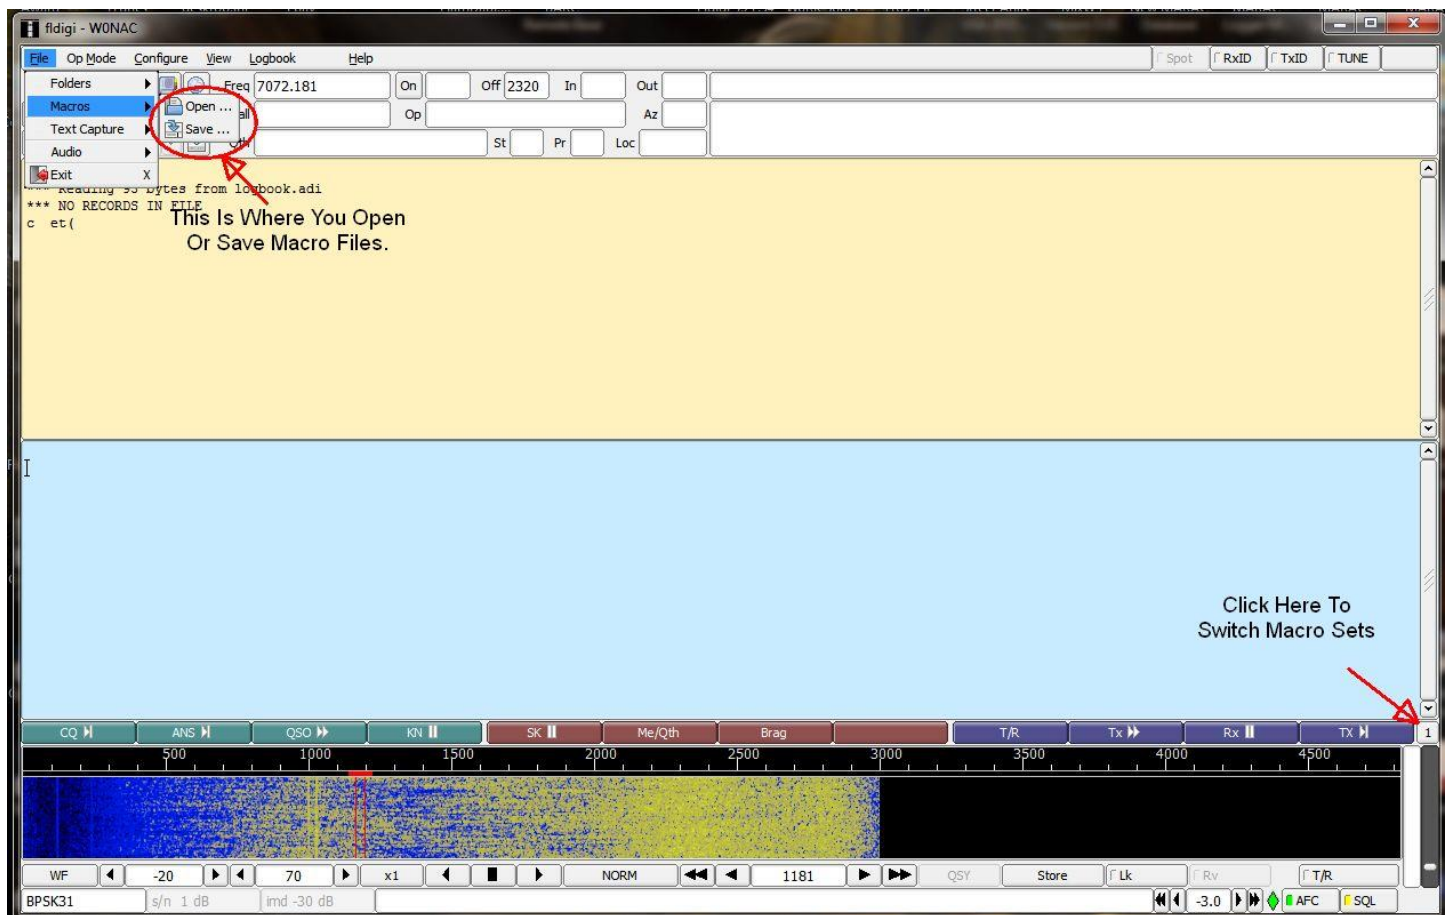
fldigi - W0NAC

File Op Mode Configure View Logbook Help

Spot RxID TxID TUNE

Folders
Macros
Text Capture
Audio
Exit X

Open ...
Save ...

Freq 7072.181 On Off 2320 In Out
Op Az
St Pr Loc

*** Reading 93 bytes from logbook.adi
*** NO RECORDS IN FILE
c et(

This Is Where You Open Or Save Macro Files.

Click Here To Switch Macro Sets

CQ ANS QSO KN SK Me/Qth Brag T/R Tx Rx TX 1

500 1000 1500 2000 2500 3000 3500 4000 4500

WF -20 70 x1 NORM 1181 QSY Store Lk Rv T/R

BPSK31 s/n 1 dB imd -30 dB -3.0 AFC SQL